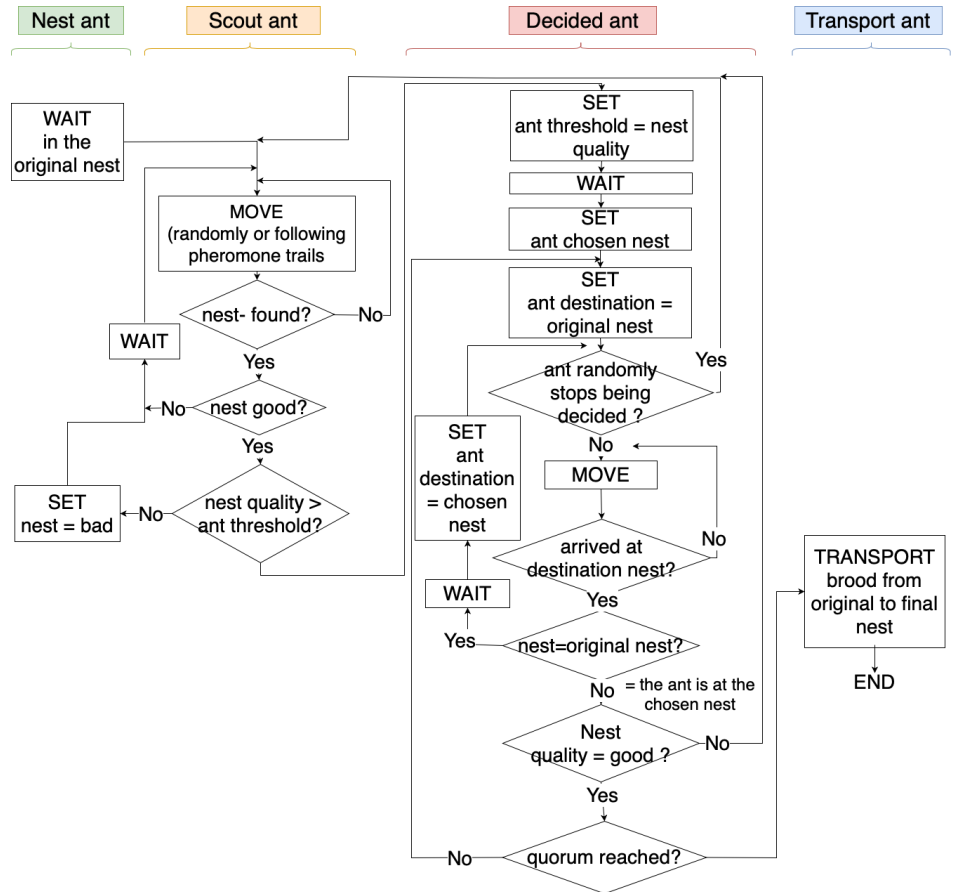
Nest ant

Scout ant

Decided ant

Transport ant

WAIT in the original nest

MOVE (randomly or following pheromone trails

nest- found?

No

Yes

WAIT

No

nest good?

Yes

SET nest = bad

No

nest quality > ant threshold?

SET ant threshold = nest quality

WAIT

SET ant chosen nest

SET ant destination = original nest

Yes

ant randomly stops being decided ?

No

SET ant destination = chosen nest

MOVE

No

arrived at destination nest?

Yes

WAIT

Yes

nest=original nest?

No

= the ant is at the chosen nest

Nest quality = good ?

No

Yes

No

quorum reached?

TRANSPORT brood from original to final nest

END